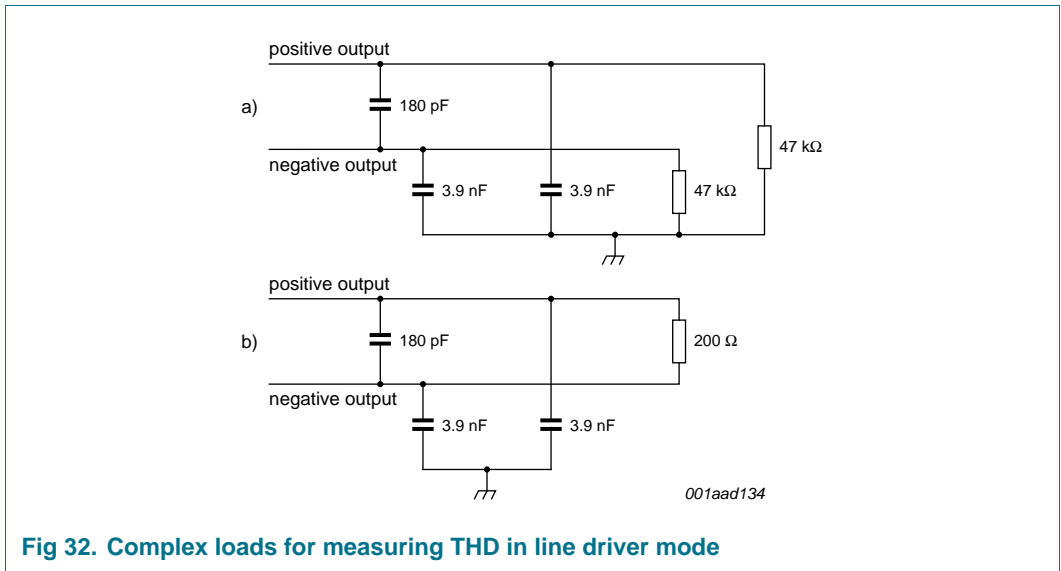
positive output

a)

180 pF

47 kΩ

negative output

3.9 nF

3.9 nF

47 kΩ

positive output

b)

180 pF

200 Ω

negative output

3.9 nF

3.9 nF

001aad134

Fig 32. Complex loads for measuring THD in line driver mode